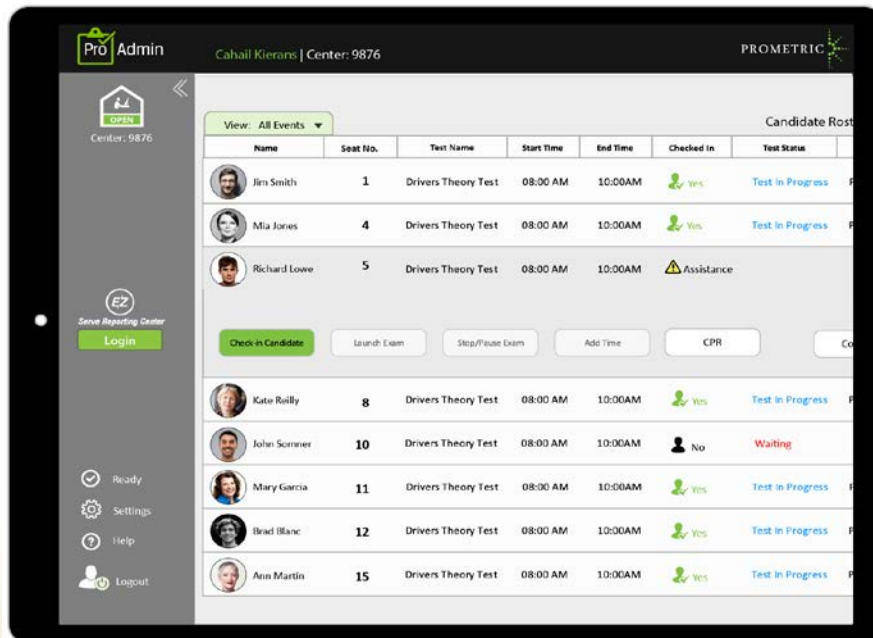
Pro Admin

Cahail Kierans | Center: 9876

PROMETRIC

OPEN

Center: 9876

EZ

Serve Reporting Center

Login

Ready

Settings

Help

Logout

View: All Events

Candidate Rost

| Name | Seat No. | Test Name | Start Time | End Time | Checked In | Test Status |
|---|---|---|---|---|---|---|
| Jim Smith | 1 | Drivers Theory Test | 08:00 AM | 10:00AM | Yes | Test In Progress |
| Mia Jones | 4 | Drivers Theory Test | 08:00 AM | 10:00AM | Yes | Test In Progress |
| Richard Lowe | 5 | Drivers Theory Test | 08:00 AM | 10:00AM | Assistance | |
| Kate Reilly | 8 | Drivers Theory Test | 08:00 AM | 10:00AM | Yes | Test In Progress |
| John Sommer | 10 | Drivers Theory Test | 08:00 AM | 10:00AM | No | Waiting |
| Mary Garcia | 11 | Drivers Theory Test | 08:00 AM | 10:00AM | Yes | Test In Progress |
| Brad Blanc | 12 | Drivers Theory Test | 08:00 AM | 10:00AM | Yes | Test In Progress |
| Ann Martin | 15 | Drivers Theory Test | 08:00 AM | 10:00AM | Yes | Test In Progress |

Check-in Candidate

Launch Exam

Stop/Pause Exam

Add Time

CPR

Co